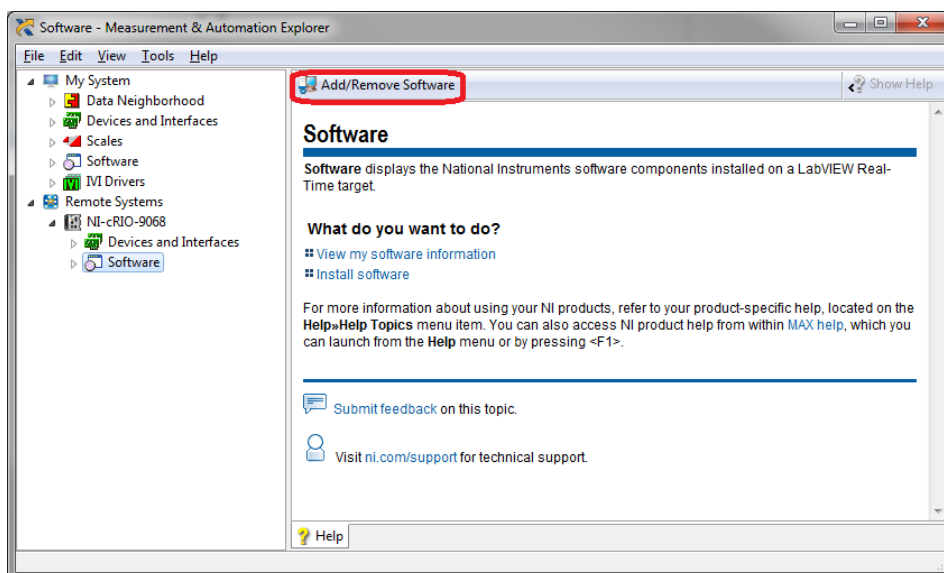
Software - Measurement & Automation Explorer

File Edit View Tools Help

My System
Data Neighborhood
Devices and Interfaces
Scales
Software
IVI Drivers
Remote Systems
NI-cRIO-9068
Devices and Interfaces
Software

Add/Remove Software

Show Help

Software

**Software** displays the National Instruments software components installed on a LabVIEW Real-Time target.

What do you want to do?

View my software information
Install software

For more information about using your NI products, refer to your product-specific help, located on the **Help»Help Topics** menu item. You can also access NI product help from within MAX help, which you can launch from the **Help** menu or by pressing <F1>.

Submit feedback on this topic.

Visit ni.com/support for technical support.

Help